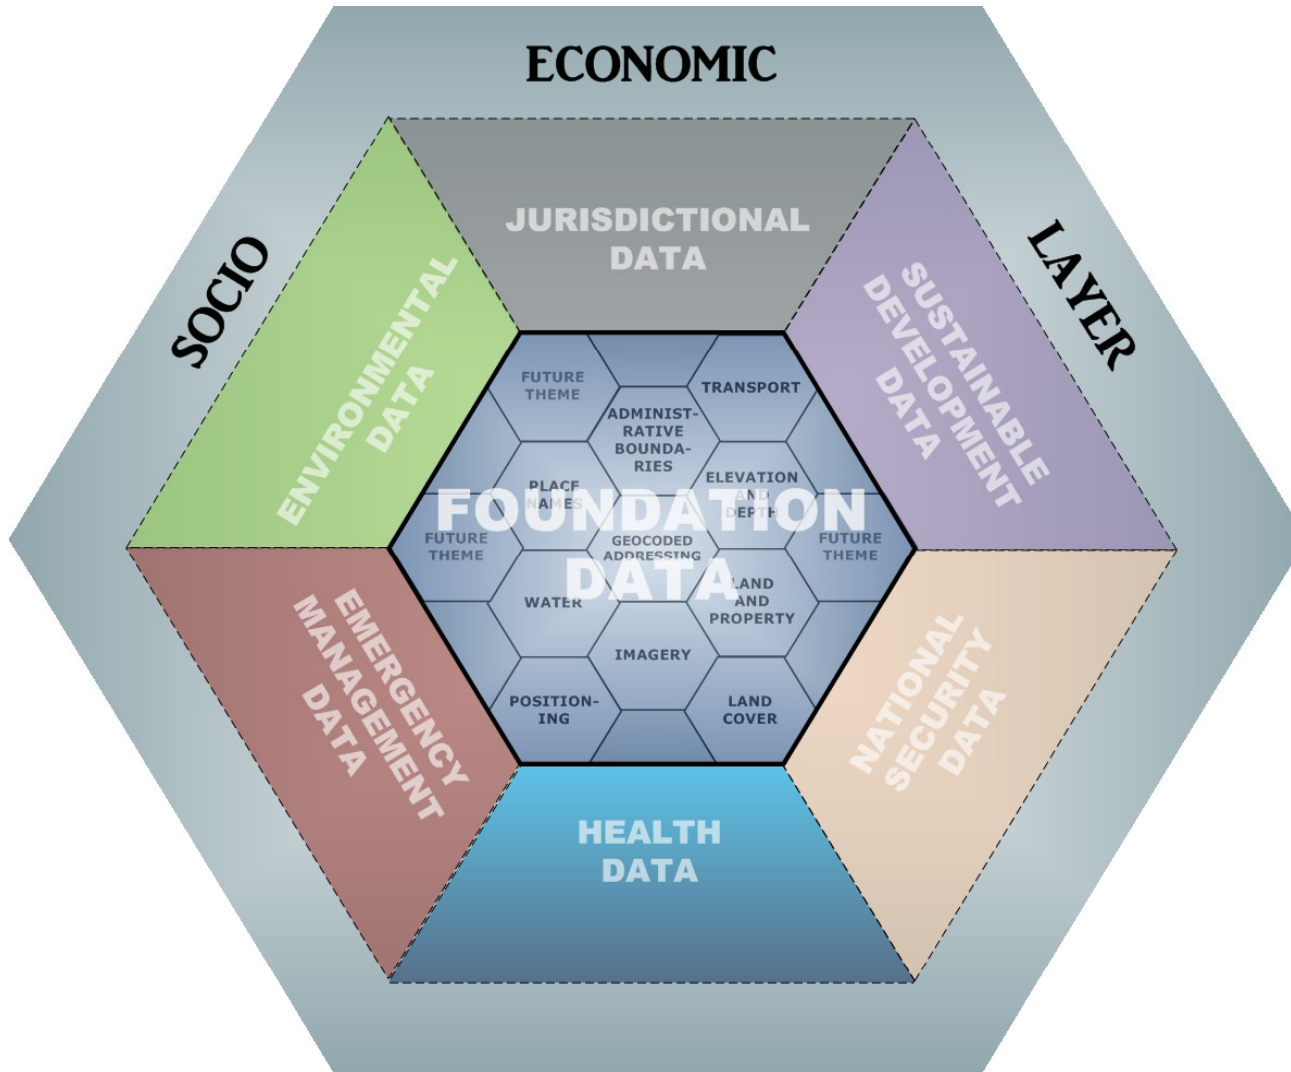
SOCIO
ECONOMIC
LAYER

JURISDICTIONAL DATA

ENVIRONMENTAL DATA

SUSTAINABLE DEVELOPMENT DATA

EMERGENCY MANAGEMENT DATA

NATIONAL SECURITY DATA

HEALTH DATA

FOUNDATION DATA

FUTURE THEME
TRANSPORT
ADMINISTRATIVE BOUNDARIES
PLACE NAMES
ELEVATION AND DEPTH
FUTURE THEME
GEOCODED ADDRESSING
FUTURE THEME
WATER
LAND AND PROPERTY
IMAGERY
POSITIONING
LAND COVER